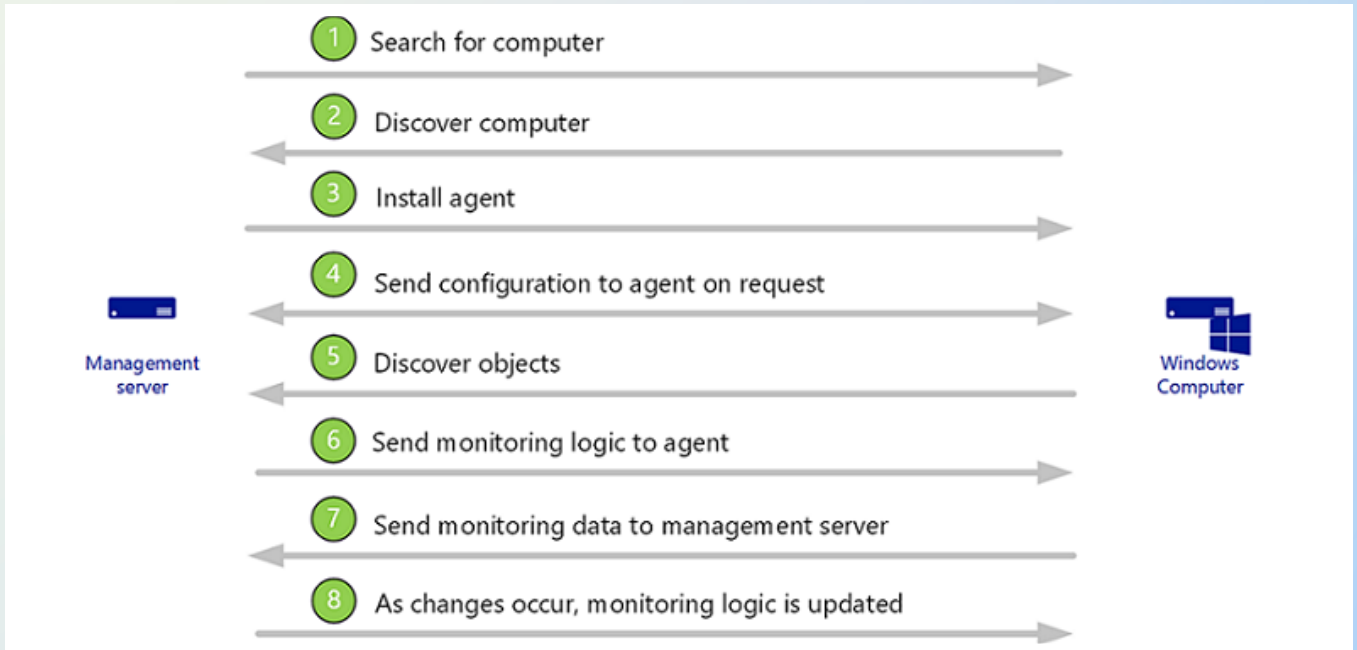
1 Search for computer

2 Discover computer

3 Install agent

4 Send configuration to agent on request

Management server

Windows Computer

5 Discover objects

6 Send monitoring logic to agent

7 Send monitoring data to management server

8 As changes occur, monitoring logic is updated